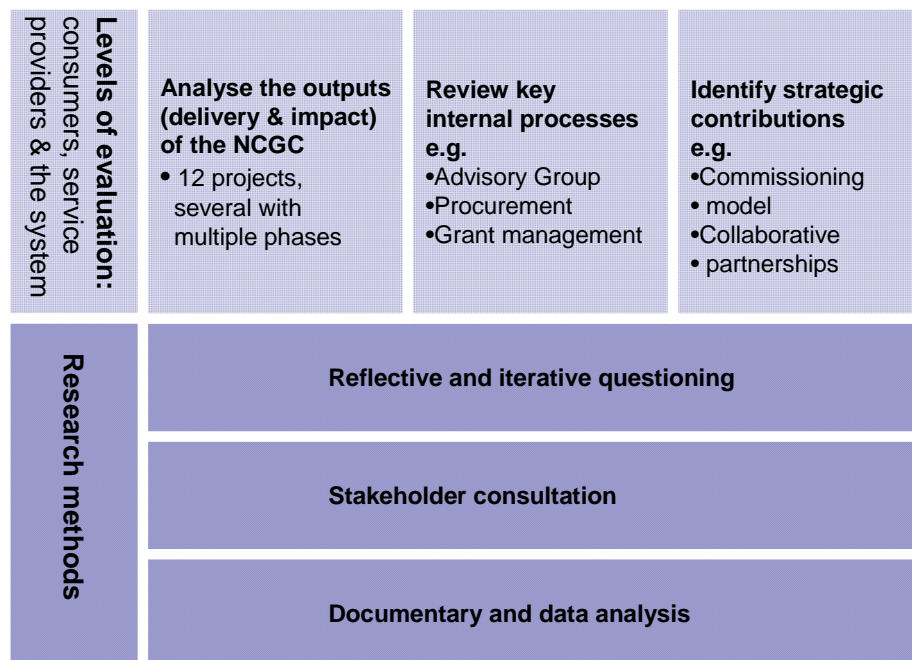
Levels of evaluation: consumers, service providers & the system

Analyse the outputs (delivery & impact) of the NCGC
• 12 projects, several with multiple phases

Review key internal processes e.g.
•Advisory Group
•Procurement
•Grant management

Identify strategic contributions e.g.
•Commissioning
• model
•Collaborative
• partnerships

Research methods

Reflective and iterative questioning

Stakeholder consultation

Documentary and data analysis